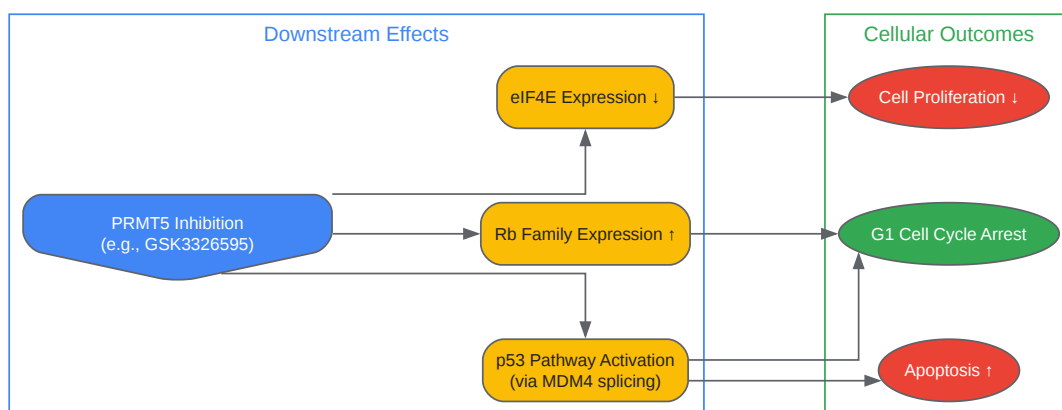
Downstream Effects

Cellular Outcomes

eIF4E Expression ↓

Cell Proliferation ↓

PRMT5 Inhibition (e.g., GSK3326595)

Rb Family Expression ↑

G1 Cell Cycle Arrest

p53 Pathway Activation (via MDM4 splicing)

Apoptosis ↑